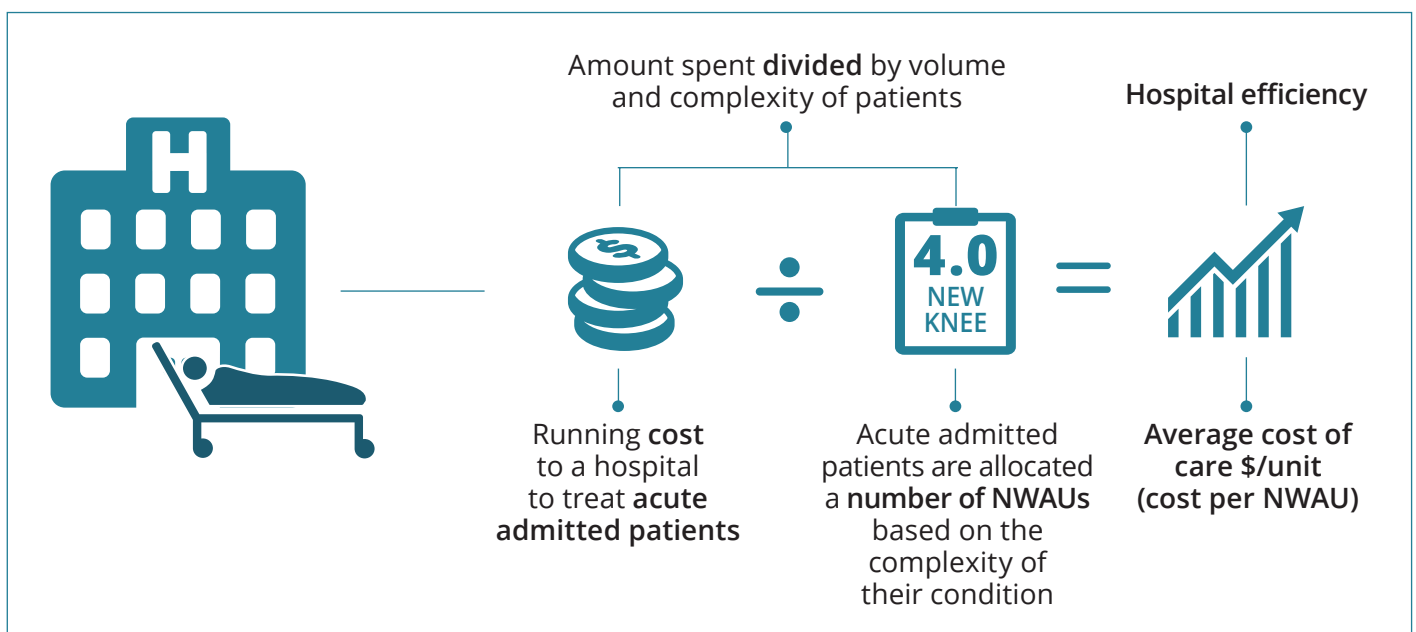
Amount spent **divided** by volume and complexity of patients

Hospital efficiency

H

$

4.0
NEW
KNEE

Running cost to a hospital to treat acute admitted patients

Acute admitted patients are allocated a number of NWAUs based on the complexity of their condition

Average cost of care $/unit (cost per NWAU)